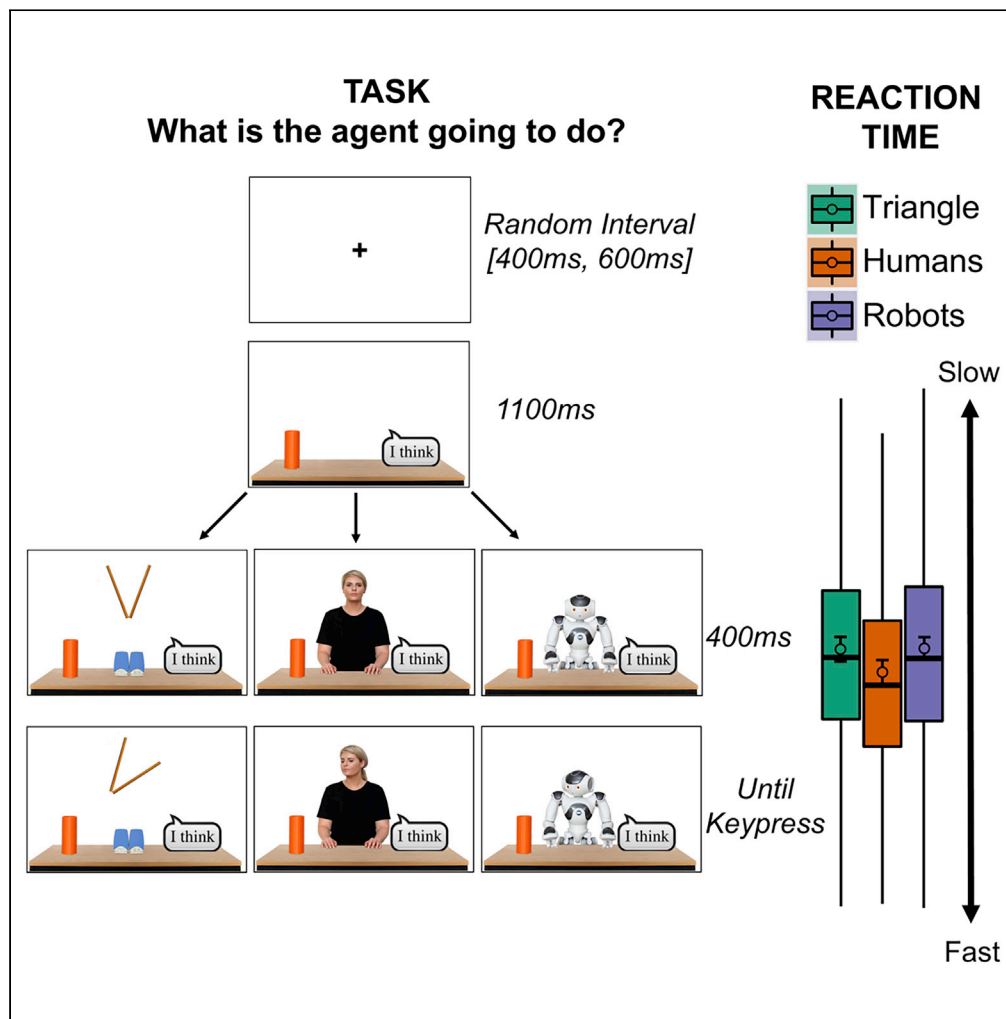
TASK
What is the agent going to do?

+

Random Interval [400ms, 600ms]

I think

1100ms

I think

I think

I think

400ms

I think

I think

I think

Until Keypress

REACTION TIME

Triangle

Humans

Robots

Slow

Fast